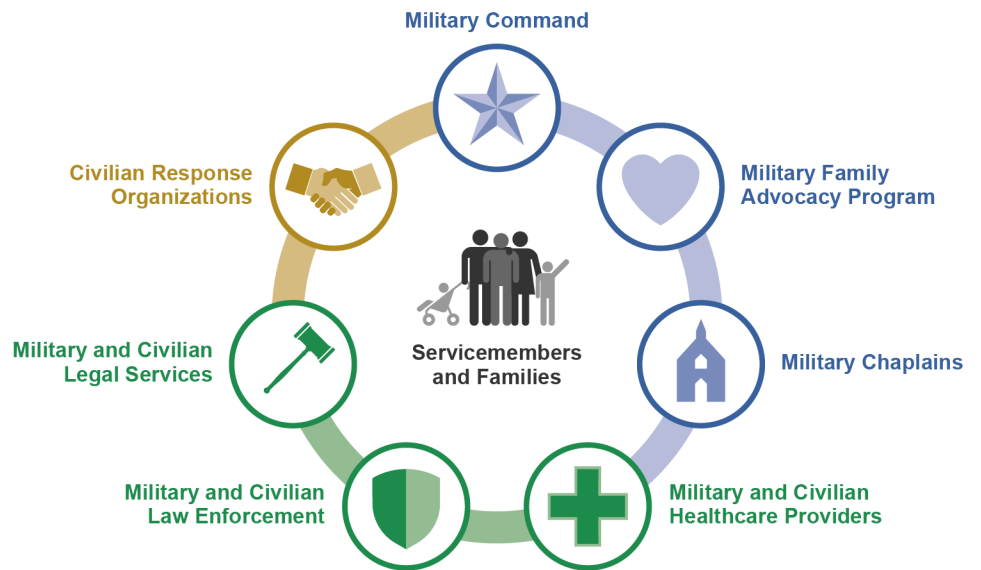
Military Command

Military Family Advocacy Program

Military Chaplains

Military and Civilian Healthcare Providers

Military and Civilian Law Enforcement

Military and Civilian Legal Services

Civilian Response Organizations

Servicemembers and Families